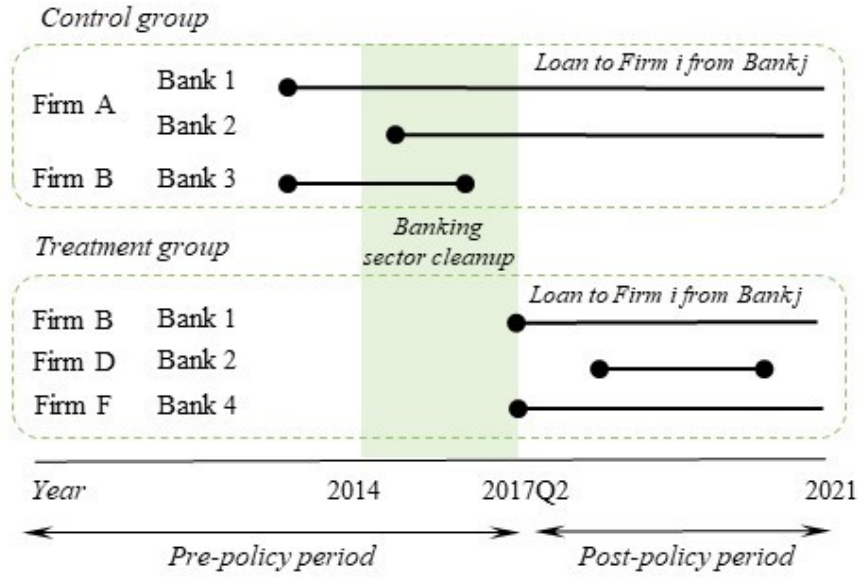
Control group

Loan to Firm i from Bank j

Firm A Bank 1

Bank 2

Firm B Bank 3

Banking sector cleanup

Treatment group

Loan to Firm i from Bank j

Firm B Bank 1

Firm D Bank 2

Firm F Bank 4

Year 2014 2017Q2 2021

Pre-policy period

Post-policy period